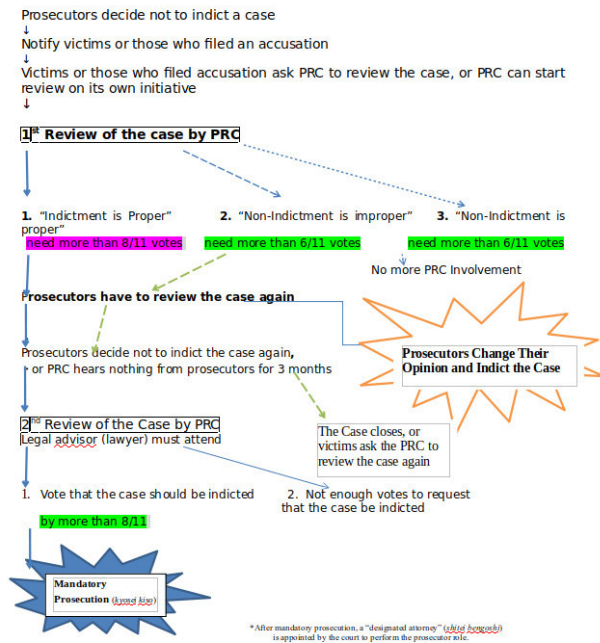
Prosecutors decide not to indict a case
↓
Notify victims or those who filed an accusation
↓
Victims or those who filed accusation ask PRC to review the case, or PRC can start review on its own initiative
↓

1$^{st}$ Review of the case by PRC

1. "Indictment is Proper"
need more than 8/11 votes

2. "Non-Indictment is improper"
need more than 6/11 votes

3. "Non-Indictment is proper"
need more than 6/11 votes

No more PRC Involvement

Prosecutors have to review the case again

Prosecutors Change Their Opinion and Indict the Case

Prosecutors decide not to indict the case again, or PRC hears nothing from prosecutors for 3 months

2$^{nd}$ Review of the Case by PRC
Legal advisor (lawyer) must attend

The Case closes, or victims ask the PRC to review the case again

1. Vote that the case should be indicted
by more than 8/11

2. Not enough votes to request that the case be indicted

Mandatory Prosecution (kyosei kiso)

*After mandatory prosecution, a "designated attorney" (shitei bengoshi) is appointed by the court to perform the prosecutor role.